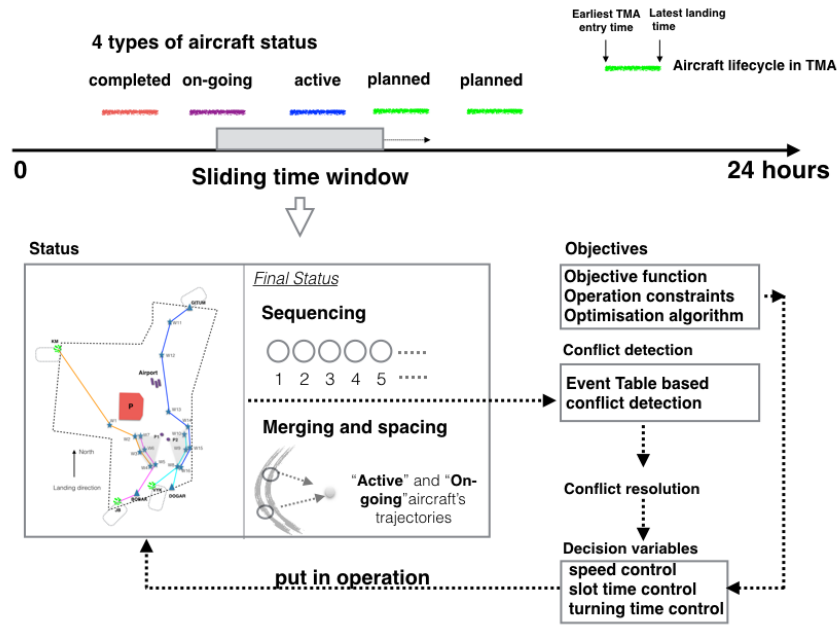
Earliest TMA entry time

Latest landing time

Aircraft lifecycle in TMA

4 types of aircraft status

completed on-going active planned planned

0

24 hours

Sliding time window

Status

Final Status

Sequencing

1 2 3 4 5

Merging and spacing

"Active" and "On-going"aircraft's trajectories

GITUM

W11

W12

Airport

P

W13

North

Landing direction

DOGAR

Objectives

Objective function
Operation constraints
Optimisation algorithm

Conflict detection

Event Table based conflict detection

Conflict resolution

Decision variables

speed control
slot time control
turning time control

put in operation